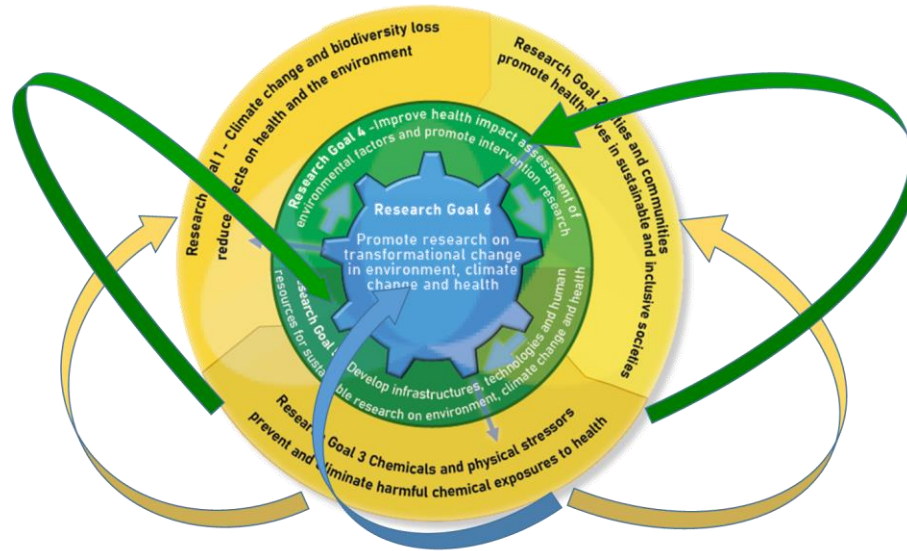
Research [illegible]al 1 – Climate change and biodiversity loss reduce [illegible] effects on health and the environment

Research Goal 2 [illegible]ties and communities promote health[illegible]es in sustainable and inclusive societies

Research Goal 3 Chemicals and physical stressors prevent and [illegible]liminate harmful chemical exposures to health

Research Goal 4 – Improve health impact assessment of environmental factors and promote intervention research

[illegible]search Goal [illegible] – Develop infrastructures, technologies and human resources for sust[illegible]ble research on environment, climate change and health

Research Goal 6

Promote research on transformational change in environment, climate change and health